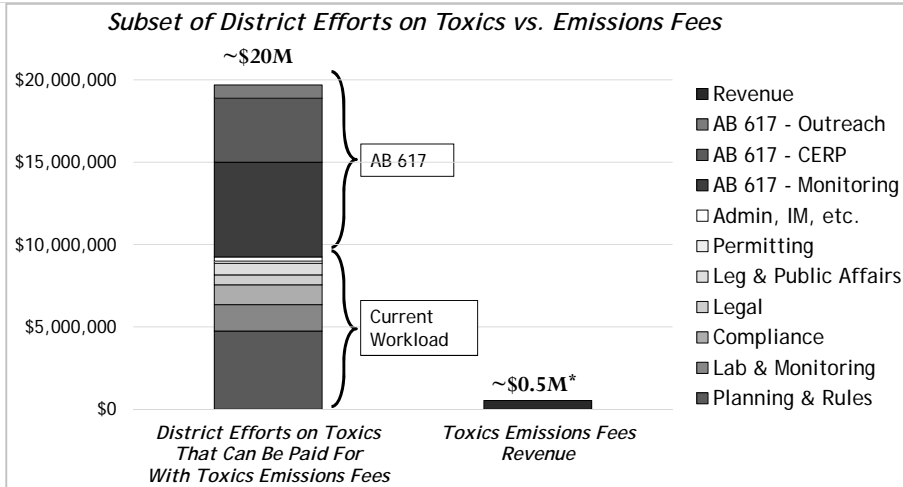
Subset of District Efforts on Toxics vs. Emissions Fees

~$20M

$20,000,000
$15,000,000
$10,000,000
$5,000,000
$0

AB 617

Current Workload

~$0.5M*

District Efforts on Toxics That Can Be Paid For With Toxics Emissions Fees

Toxics Emissions Fees Revenue

Revenue
AB 617 - Outreach
AB 617 - CERP
AB 617 - Monitoring
Admin, IM, etc.
Permitting
Leg & Public Affairs
Legal
Compliance
Lab & Monitoring
Planning & Rules